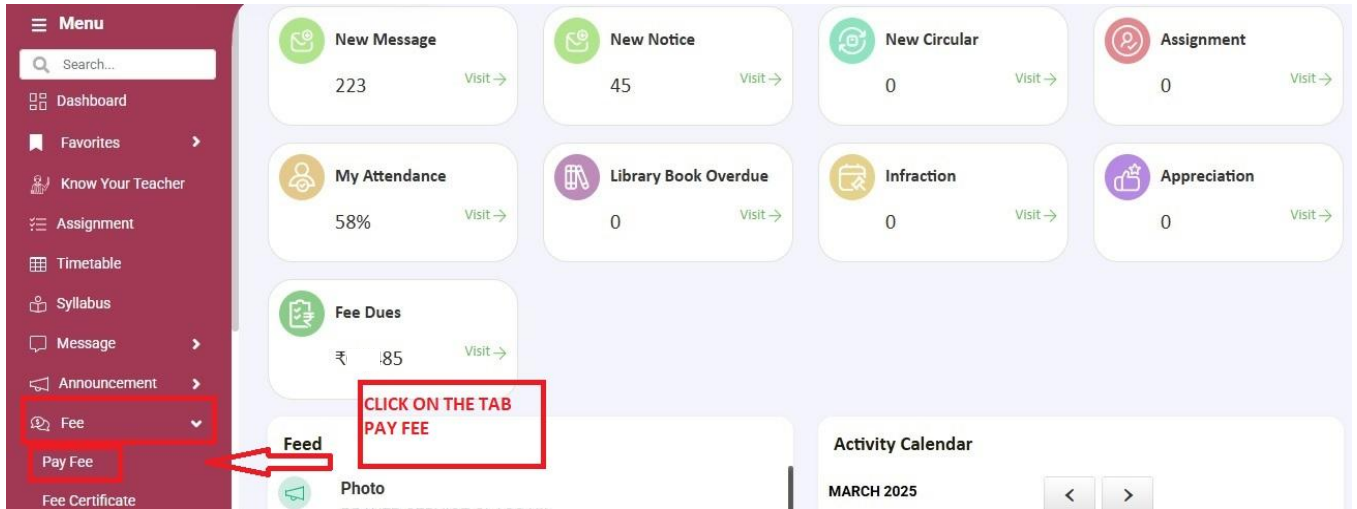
≡ Menu

Search...

Dashboard

Favorites >

Know Your Teacher

Assignment

Timetable

Syllabus

Message >

Announcement >

Fee

Pay Fee

Fee Certificate

New Message
223
Visit →

New Notice
45
Visit →

New Circular
0
Visit →

Assignment
0
Visit →

My Attendance
58%
Visit →

Library Book Overdue
0
Visit →

Infraction
0
Visit →

Appreciation
0
Visit →

Fee Dues
₹ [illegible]85
Visit →

CLICK ON THE TAB PAY FEE

Feed

Photo

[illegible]

Activity Calendar

MARCH 2025

< >